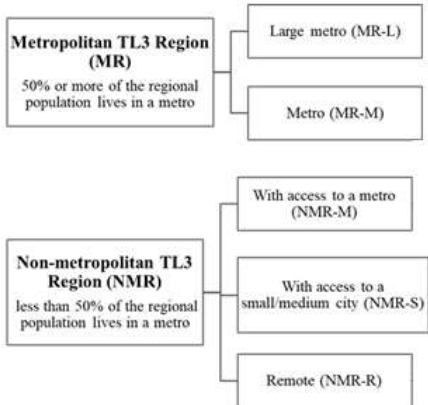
**Metropolitan TL3 Region (MR)**

50% or more of the regional population lives in a metro

Large metro (MR-L)

Metro (MR-M)

**Non-metropolitan TL3 Region (NMR)**

less than 50% of the regional population lives in a metro

With access to a metro (NMR-M)

With access to a small/medium city (NMR-S)

Remote (NMR-R)